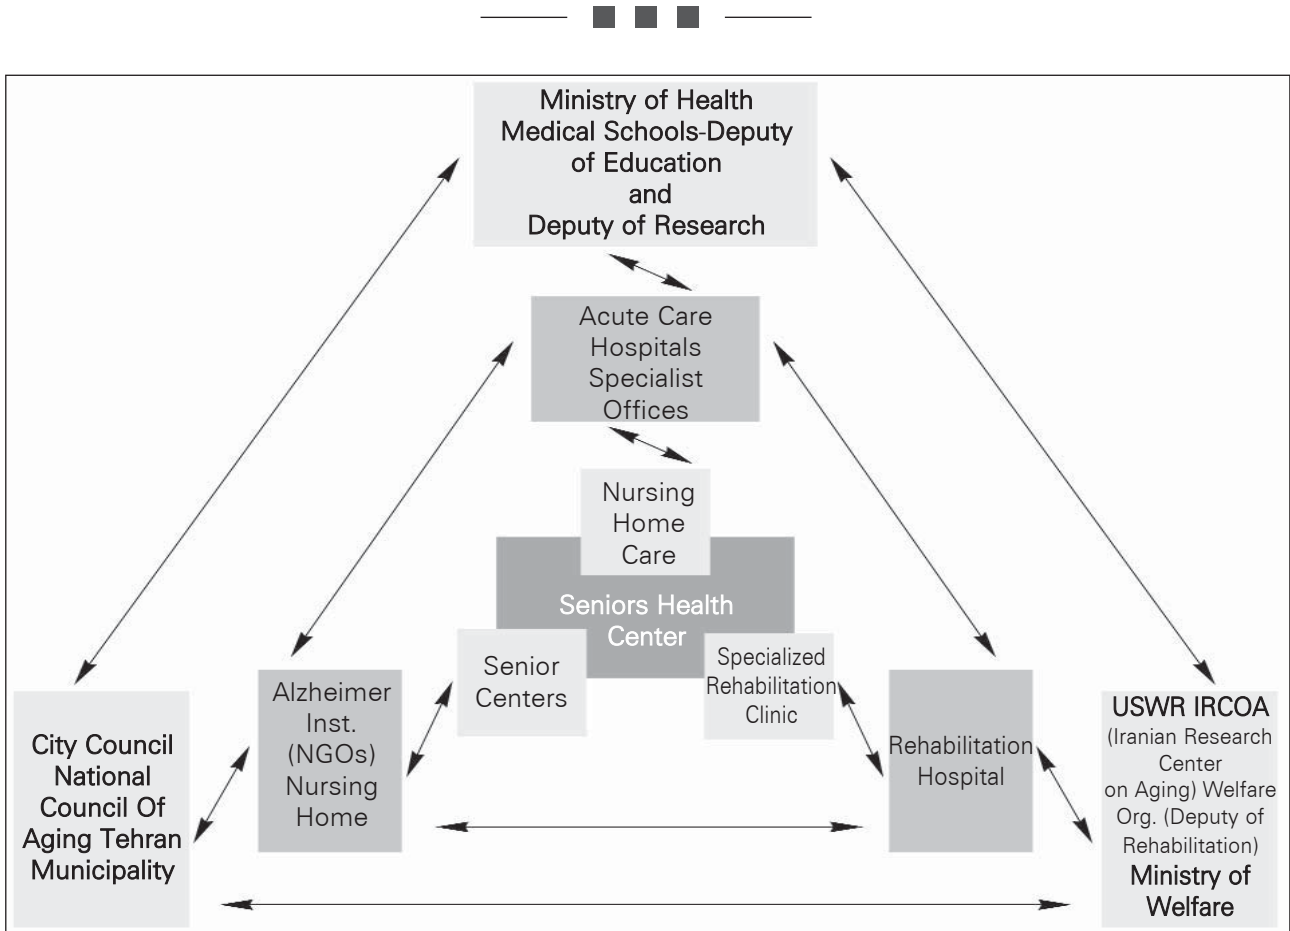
Ministry of Health
Medical Schools-Deputy of Education
and
Deputy of Research

Acute Care Hospitals Specialist Offices

Nursing Home Care

Seniors Health Center

Senior Centers

Specialized Rehabilitation Clinic

Alzheimer Inst. (NGOs) Nursing Home

Rehabilitation Hospital

City Council National Council Of Aging Tehran Municipality

USWR IRCOA
(Iranian Research Center on Aging) Welfare Org. (Deputy of Rehabilitation)
Ministry of Welfare